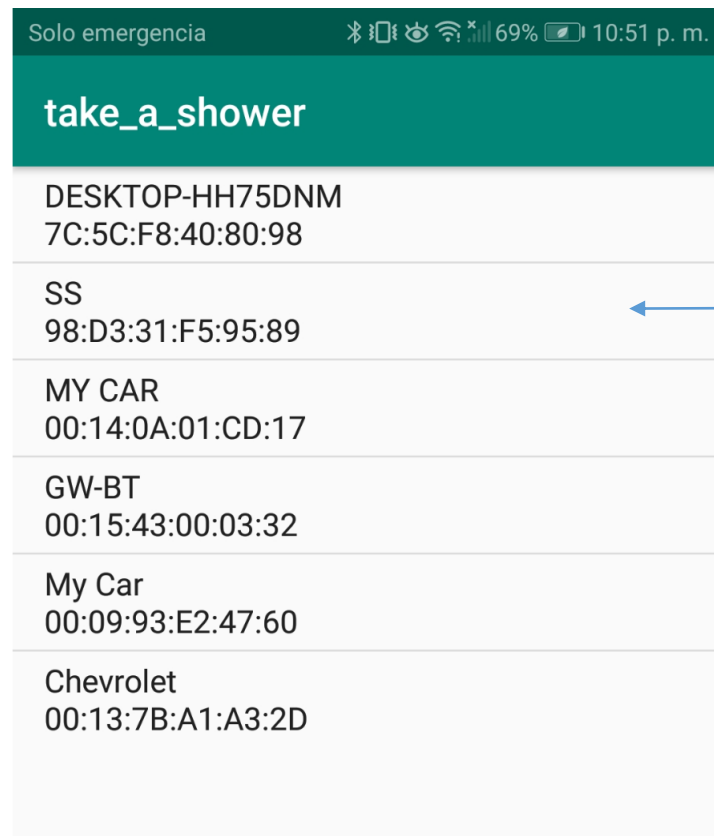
Solo emergencia 69% 10:51 p. m.

take_a_shower

DESKTOP-HH75DNM
7C:5C:F8:40:80:98

SS
98:D3:31:F5:95:89

MY CAR
00:14:0A:01:CD:17

GW-BT
00:15:43:00:03:32

My Car
00:09:93:E2:47:60

Chevrolet
00:13:7B:A1:A3:2D